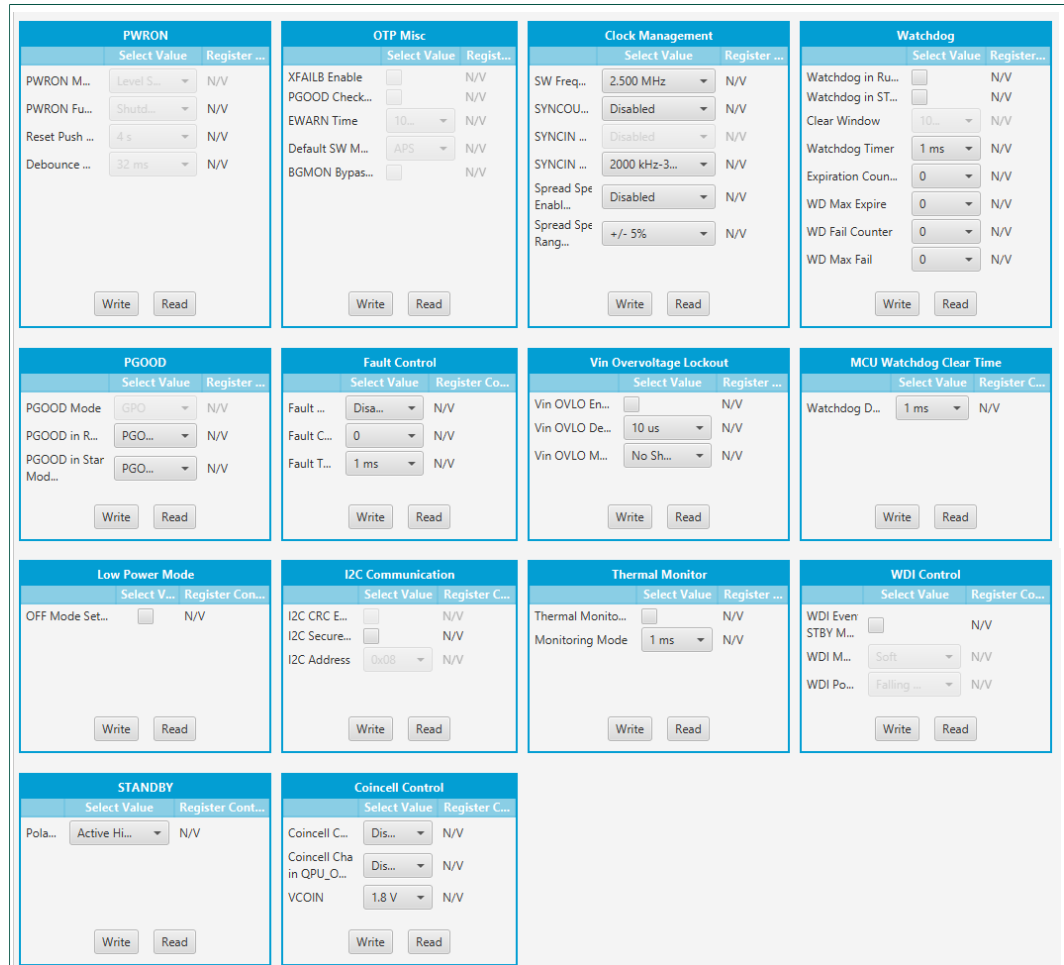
PWRON

| | Select Value | Register ... |
|---|---|---|
| PWRON M... | Level S... | N/V |
| PWRON Fu... | Shutd... | N/V |
| Reset Push ... | 4 s | N/V |
| Debounce ... | 32 ms | N/V |

Write Read

OTP Misc

| | Select Value | Regist... |
|---|---|---|
| XFAILB Enable | | N/V |
| PGOOD Check... | | N/V |
| EWARN Time | 10... | N/V |
| Default SW M... | APS | N/V |
| BGMON Bypas... | | N/V |

Write Read

Clock Management

| | Select Value | Register ... |
|---|---|---|
| SW Freq... | 2.500 MHz | N/V |
| SYNCOU... | Disabled | N/V |
| SYNCIN ... | Disabled | N/V |
| SYNCIN ... | 2000 kHz-3... | N/V |
| Spread Spe Enabl... | Disabled | N/V |
| Spread Spe Rang... | +/- 5% | N/V |

Write Read

Watchdog

| | Select Value | Register... |
|---|---|---|
| Watchdog in Ru... | | N/V |
| Watchdog in ST... | | N/V |
| Clear Window | 10... | N/V |
| Watchdog Timer | 1 ms | N/V |
| Expiration Coun... | 0 | N/V |
| WD Max Expire | 0 | N/V |
| WD Fail Counter | 0 | N/V |
| WD Max Fail | 0 | N/V |

Write Read

PGOOD

| | Select Value | Register ... |
|---|---|---|
| PGOOD Mode | GPO | N/V |
| PGOOD in R... | PGO... | N/V |
| PGOOD in Star Mod... | PGO... | N/V |

Write Read

Fault Control

| | Select Value | Register Co... |
|---|---|---|
| Fault ... | Disa... | N/V |
| Fault C... | 0 | N/V |
| Fault T... | 1 ms | N/V |

Write Read

Vin Overvoltage Lockout

| | Select Value | Register ... |
|---|---|---|
| Vin OVLO En... | | N/V |
| Vin OVLO De... | 10 us | N/V |
| Vin OVLO M... | No Sh... | N/V |

Write Read

MCU Watchdog Clear Time

| | Select Value | Register C... |
|---|---|---|
| Watchdog D... | 1 ms | N/V |

Write Read

Low Power Mode

| | Select V... | Register Con... |
|---|---|---|
| OFF Mode Set... | | N/V |

Write Read

I2C Communication

| | Select Value | Register C... |
|---|---|---|
| I2C CRC E... | | N/V |
| I2C Secure... | | N/V |
| I2C Address | 0x08 | N/V |

Write Read

Thermal Monitor

| | Select Value | Register ... |
|---|---|---|
| Thermal Monito... | | N/V |
| Monitoring Mode | 1 ms | N/V |

Write Read

WDI Control

| | Select Value | Register Co... |
|---|---|---|
| WDI Even STBY M... | | N/V |
| WDI M... | Soft | N/V |
| WDI Po... | Falling ... | N/V |

Write Read

STANDBY

| | Select Value | Register Cont... |
|---|---|---|
| Pola... | Active Hi... | N/V |

Write Read

Coincell Control

| | Select Value | Register C... |
|---|---|---|
| Coincell C... | Dis... | N/V |
| Coincell Cha in QPU_O... | Dis... | N/V |
| VCOIN | 1.8 V | N/V |

Write Read